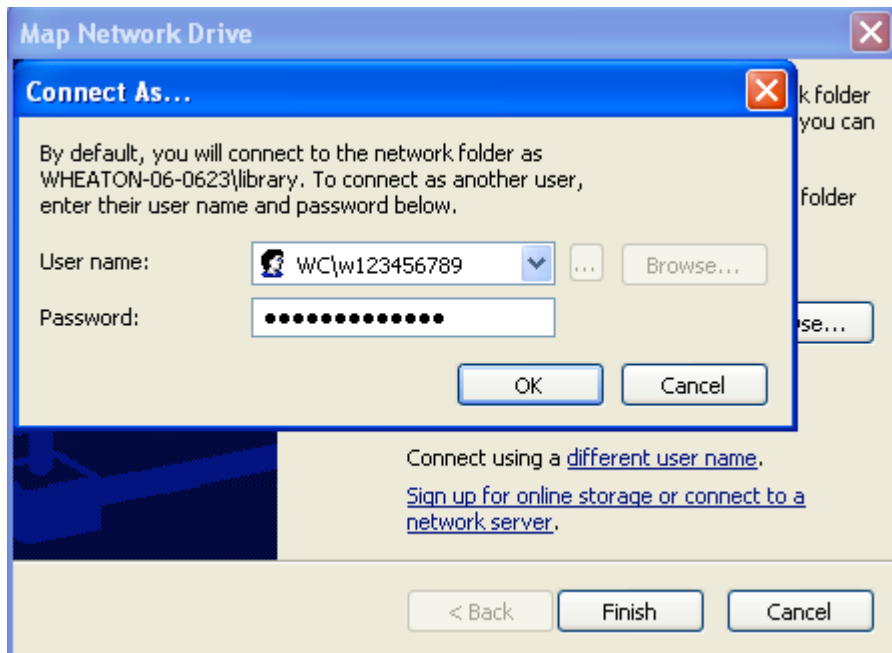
Map Network Drive

k folder
you can

folder

se...

Connect As...

By default, you will connect to the network folder as WHEATON-06-0623\library. To connect as another user, enter their user name and password below.

User name: WC\w123456789 ... Browse...

Password: ●●●●●●●●●●●●●●

OK Cancel

Connect using a different user name.

Sign up for online storage or connect to a network server.

< Back Finish Cancel